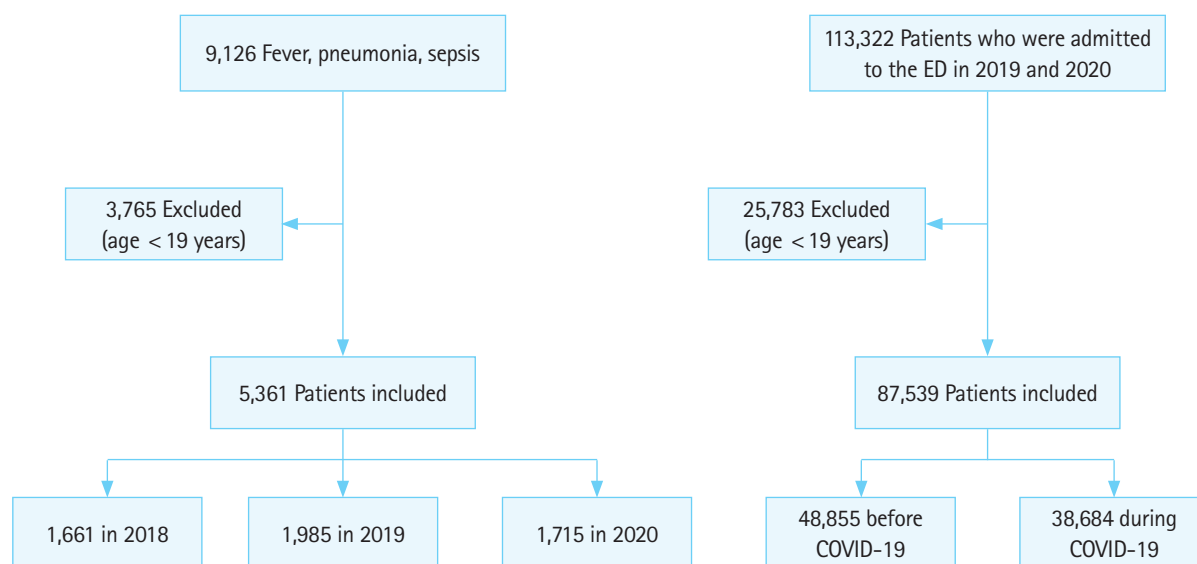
9,126 Fever, pneumonia, sepsis

3,765 Excluded (age < 19 years)

5,361 Patients included

1,661 in 2018

1,985 in 2019

1,715 in 2020

113,322 Patients who were admitted to the ED in 2019 and 2020

25,783 Excluded (age < 19 years)

87,539 Patients included

48,855 before COVID-19

38,684 during COVID-19